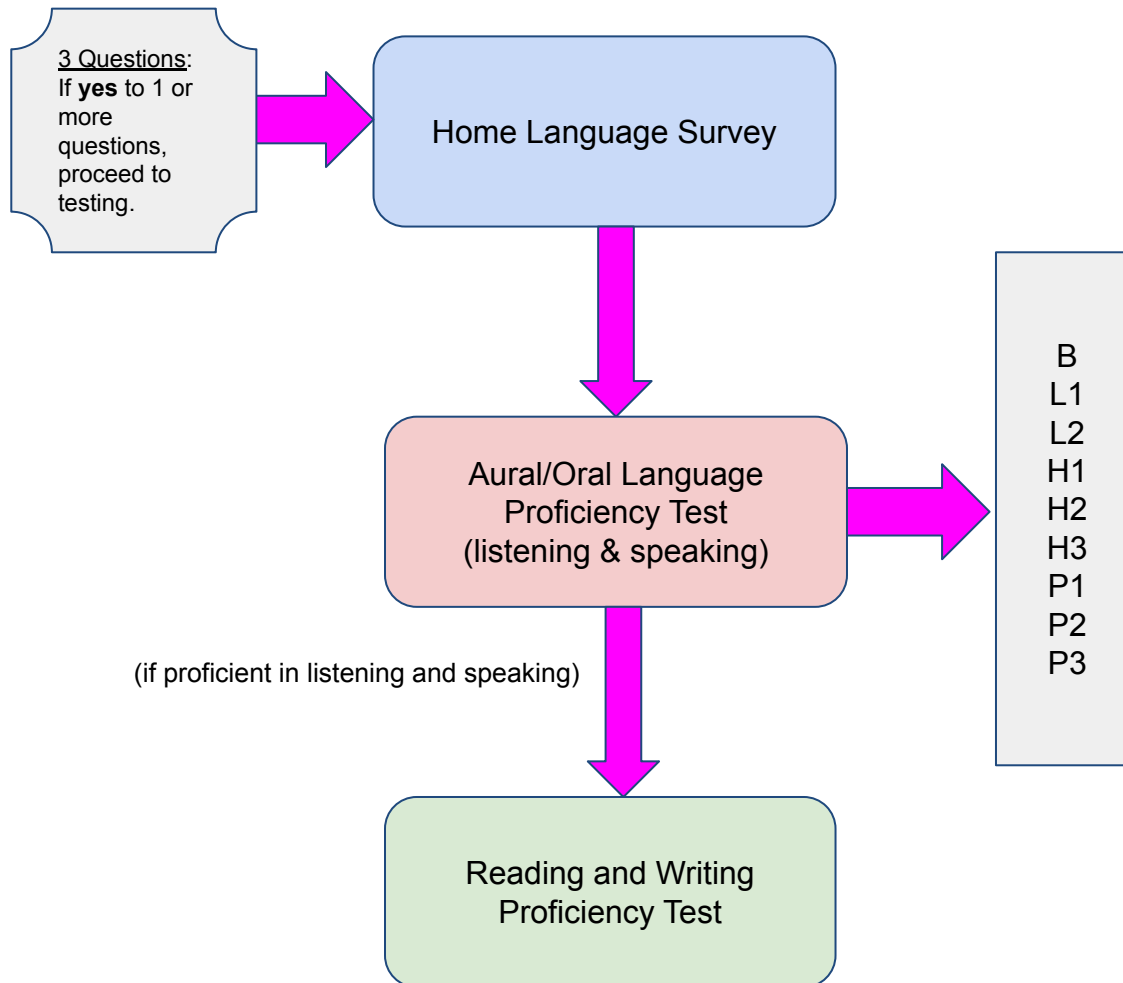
3 Questions: If yes to 1 or more questions, proceed to testing.

Home Language Survey

Aural/Oral Language Proficiency Test (listening & speaking)

B
L1
L2
H1
H2
H3
P1
P2
P3

(if proficient in listening and speaking)

Reading and Writing Proficiency Test